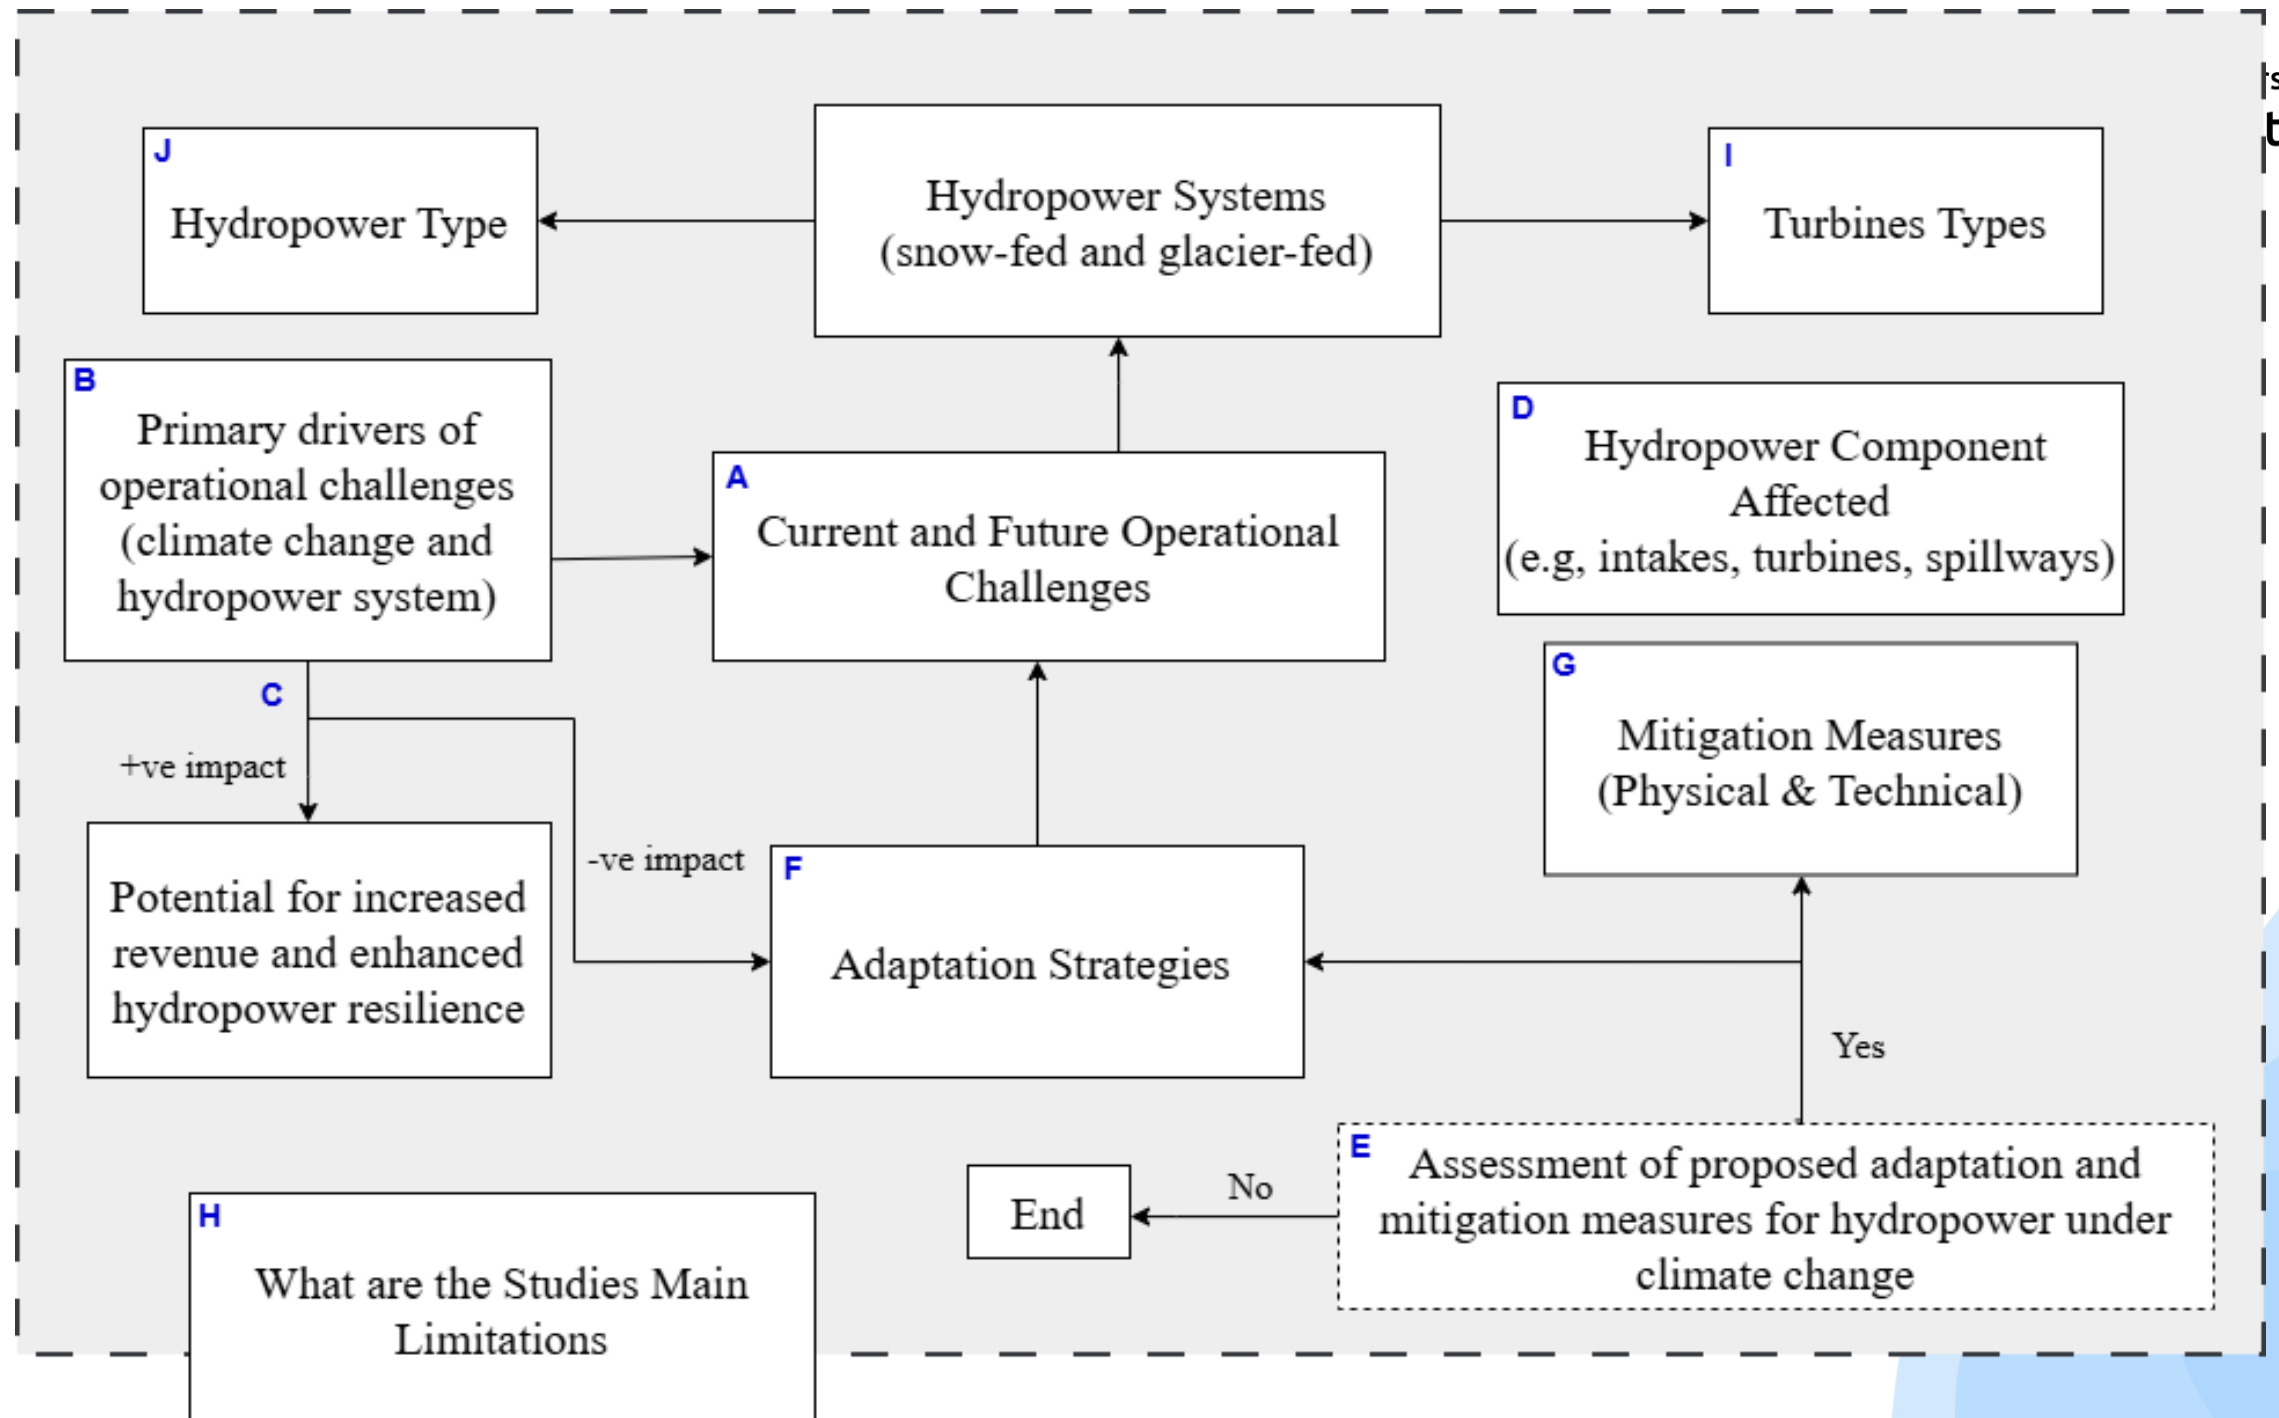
J
Hydropower Type

Hydropower Systems (snow-fed and glacier-fed)

I
Turbines Types

B
Primary drivers of operational challenges (climate change and hydropower system)

A
Current and Future Operational Challenges

D
Hydropower Component Affected (e.g, intakes, turbines, spillways)

C

+ve impact

G
Mitigation Measures (Physical & Technical)

Potential for increased revenue and enhanced hydropower resilience

-ve impact

F
Adaptation Strategies

Yes

No

End

E
Assessment of proposed adaptation and mitigation measures for hydropower under climate change

H
What are the Studies Main Limitations